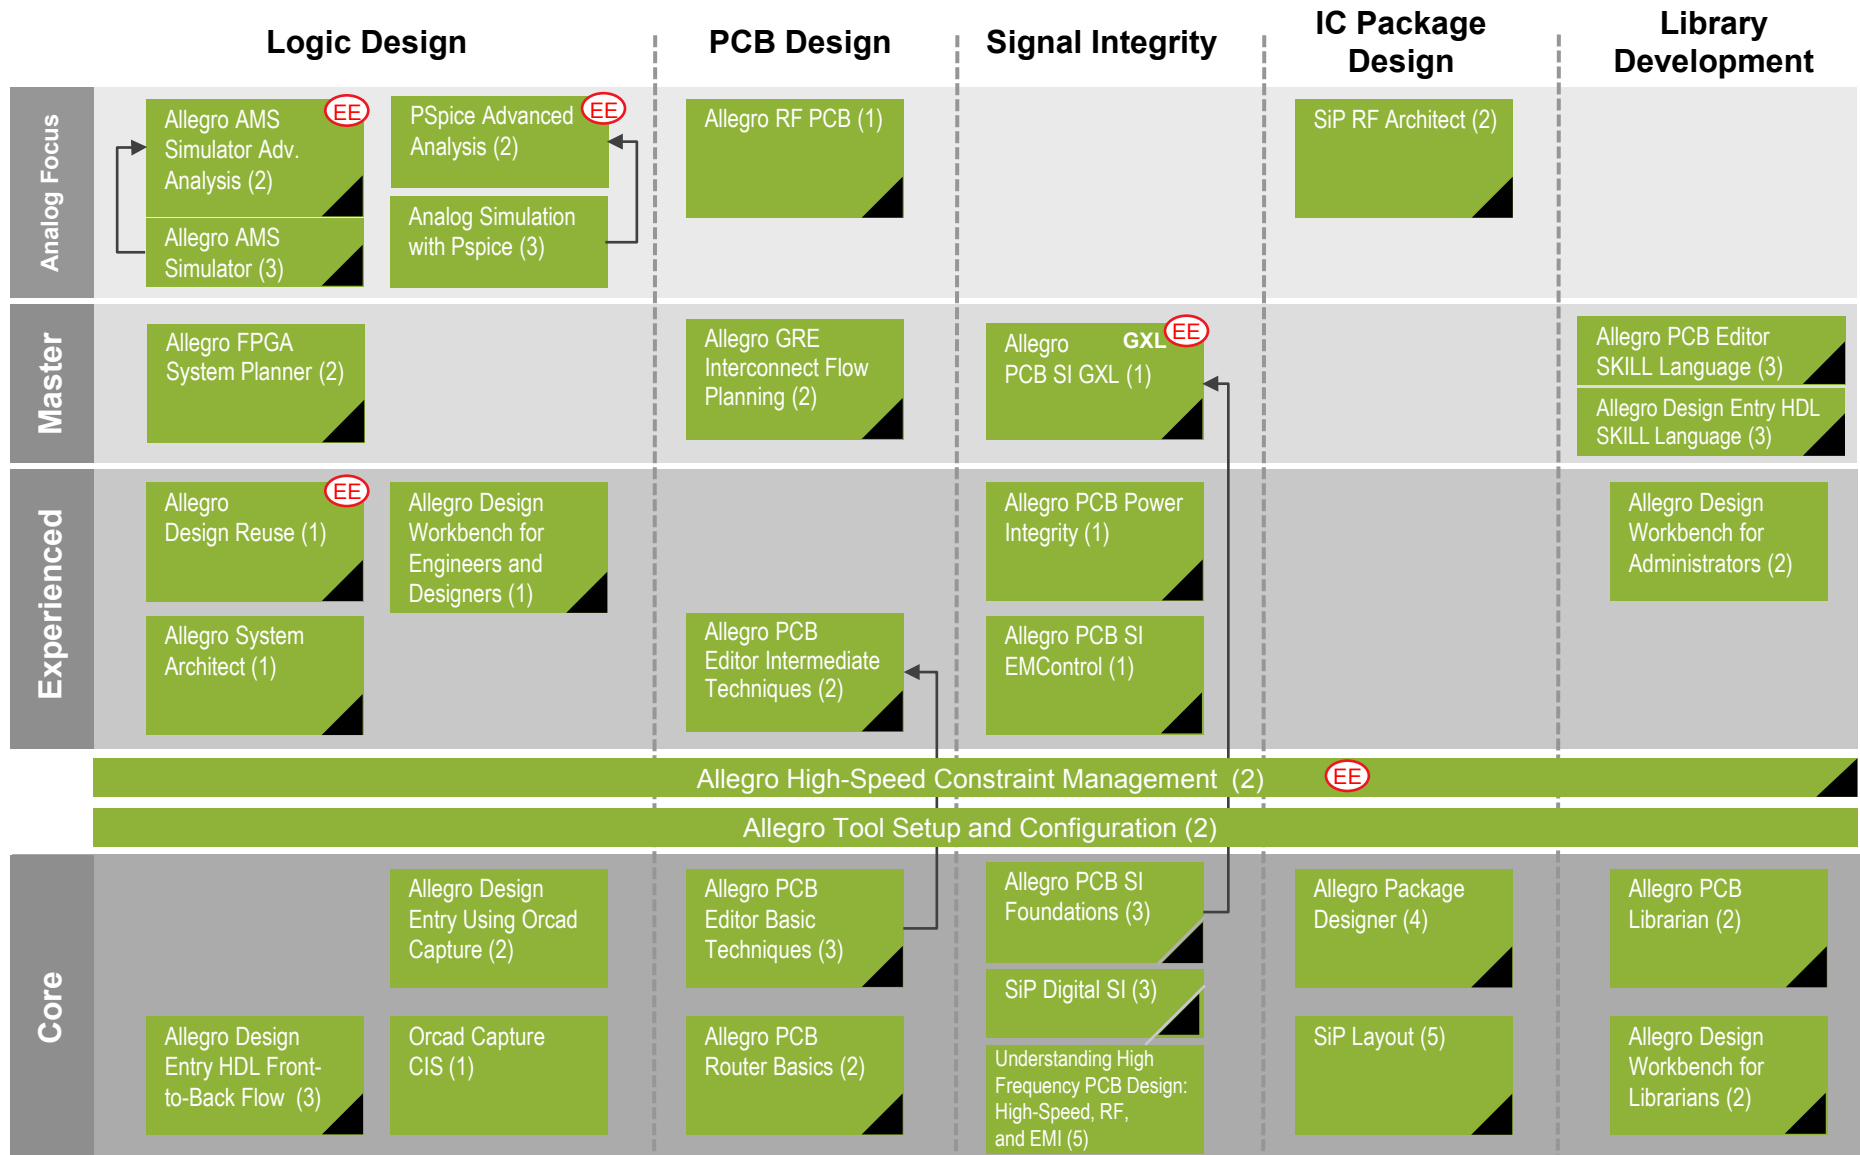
Logic Design

PCB Design

Signal Integrity

IC Package Design

Library Development

Analog Focus

Allegro AMS Simulator Adv. Analysis (2) EE

Allegro AMS Simulator (3)

PSpice Advanced Analysis (2) EE

Analog Simulation with Pspice (3)

Allegro RF PCB (1)

SiP RF Architect (2)

Master

Allegro FPGA System Planner (2)

Allegro GRE Interconnect Flow Planning (2)

Allegro GXL PCB SI GXL (1) EE

Allegro PCB Editor SKILL Language (3)

Allegro Design Entry HDL SKILL Language (3)

Experienced

Allegro Design Reuse (1) EE

Allegro Design Workbench for Engineers and Designers (1)

Allegro PCB Power Integrity (1)

Allegro Design Workbench for Administrators (2)

Allegro System Architect (1)

Allegro PCB Editor Intermediate Techniques (2)

Allegro PCB SI EMControl (1)

Allegro High-Speed Constraint Management (2) EE

Allegro Tool Setup and Configuration (2)

Core

Allegro Design Entry Using Orcad Capture (2)

Allegro PCB Editor Basic Techniques (3)

Allegro PCB SI Foundations (3)

Allegro Package Designer (4)

Allegro PCB Librarian (2)

SiP Digital SI (3)

Allegro Design Entry HDL Front-to-Back Flow (3)

Orcad Capture CIS (1)

Allegro PCB Router Basics (2)

Understanding High Frequency PCB Design: High-Speed, RF, and EMI (5)

SiP Layout (5)

Allegro Design Workbench for Librarians (2)